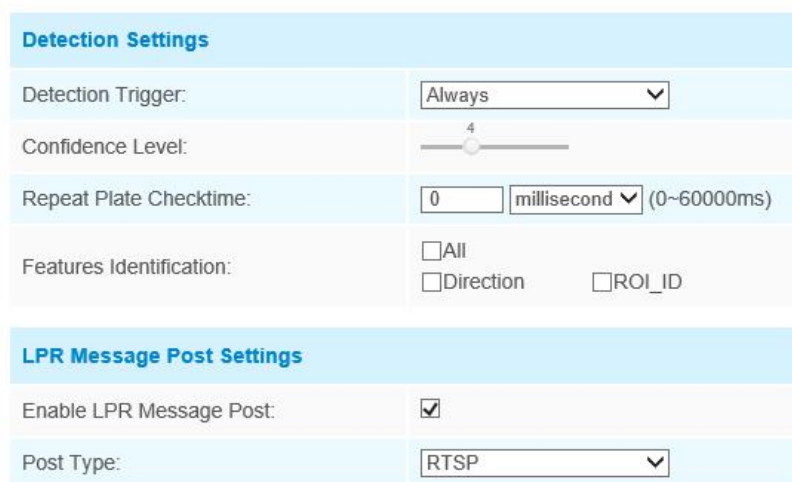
Detection Settings

| | |
|---|---|
| Detection Trigger: | Always |
| Confidence Level: | 4 |
| Repeat Plate Checktime: | 0 millisecond (0~60000ms) |
| Features Identification: | ☐All ☐Direction ☐ROI_ID |

LPR Message Post Settings

| | |
|---|---|
| Enable LPR Message Post: | ☑ |
| Post Type: | RTSP |